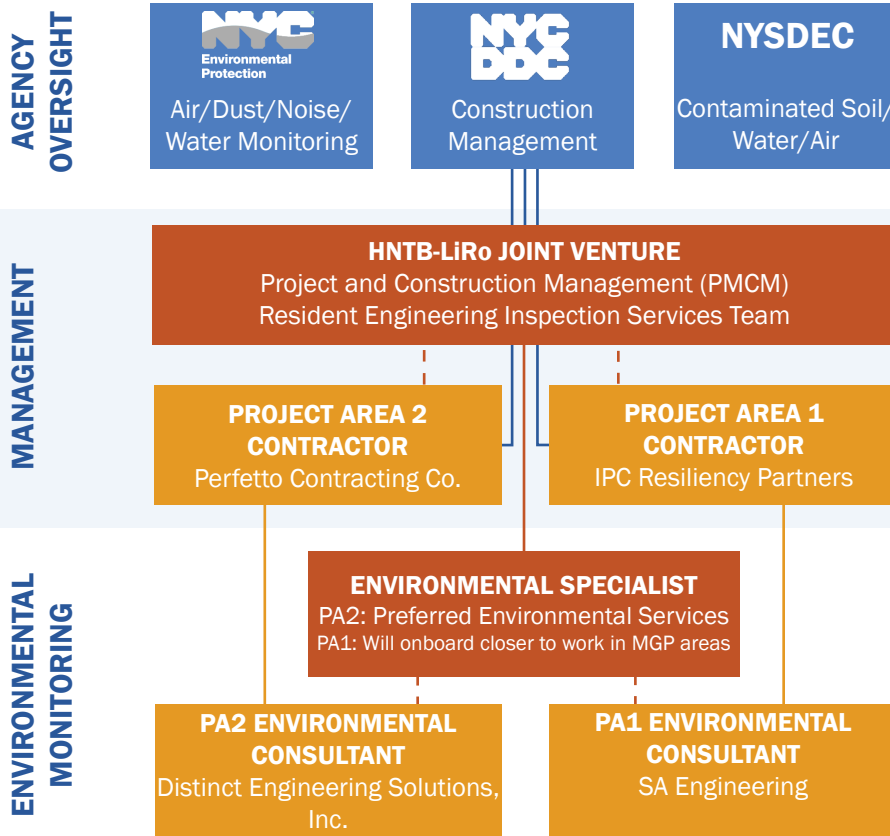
AGENCY OVERSIGHT

NYC Environmental Protection
Air/Dust/Noise/ Water Monitoring

NYC DDC
Construction Management

NYSDEC
Contaminated Soil/ Water/Air

MANAGEMENT

HNTB-LiRo JOINT VENTURE
Project and Construction Management (PMCM)
Resident Engineering Inspection Services Team

PROJECT AREA 2 CONTRACTOR
Perfetto Contracting Co.

PROJECT AREA 1 CONTRACTOR
IPC Resiliency Partners

ENVIRONMENTAL MONITORING

ENVIRONMENTAL SPECIALIST
PA2: Preferred Environmental Services
PA1: Will onboard closer to work in MGP areas

PA2 ENVIRONMENTAL CONSULTANT
Distinct Engineering Solutions, Inc.

PA1 ENVIRONMENTAL CONSULTANT
SA Engineering